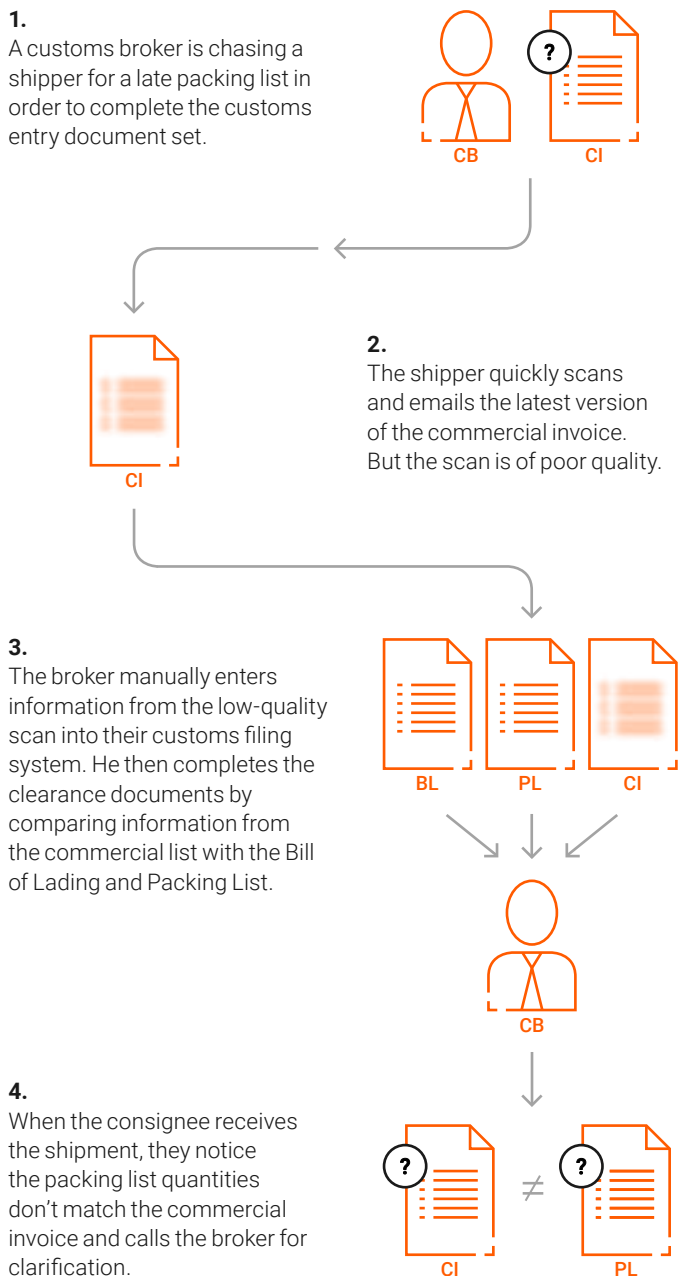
1.
A customs broker is chasing a shipper for a late packing list in order to complete the customs entry document set.

CB

?

CI

CI

2.
The shipper quickly scans and emails the latest version of the commercial invoice. But the scan is of poor quality.

3.
The broker manually enters information from the low-quality scan into their customs filing system. He then completes the clearance documents by comparing information from the commercial list with the Bill of Lading and Packing List.

BL

PL

CI

CB

4.
When the consignee receives the shipment, they notice the packing list quantities don't match the commercial invoice and calls the broker for clarification.

?

CI

$\neq$

?

PL